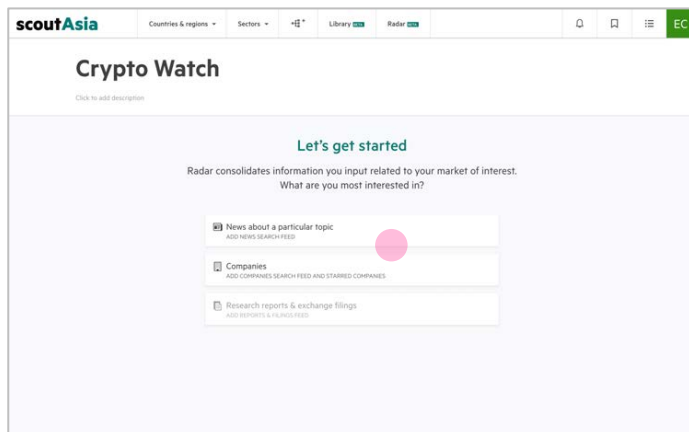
scoutAsia

Countries & regions

Sectors

Library BETA

Radar BETA

EC

Crypto Watch

Click to add description

Let's get started

Radar consolidates information you input related to your market of interest. What are you most interested in?

News about a particular topic
ADD NEWS SEARCH FEED

Companies
ADD COMPANIES SEARCH FEED AND STARRED COMPANIES

Research reports & exchange filings
ADD REPORTS & FILINGS FEED